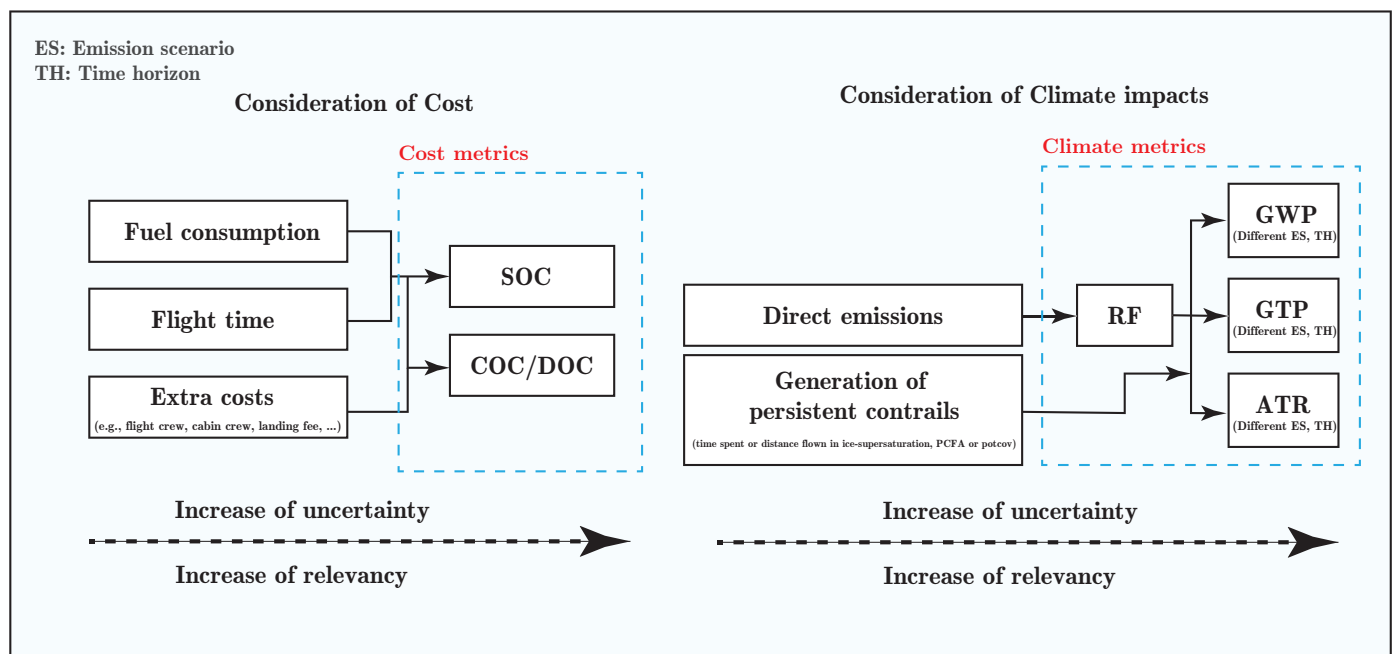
ES: Emission scenario
TH: Time horizon

Consideration of Cost

Cost metrics

Fuel consumption

Flight time

Extra costs
(e.g., flight crew, cabin crew, landing fee, ...)

SOC

COC/DOC

Increase of uncertainty

Increase of relevancy

Consideration of Climate impacts

Climate metrics

Direct emissions

Generation of persistent contrails
(time spent or distance flown in ice-supersaturation, PCFA or potcov)

RF

GWP
(Different ES, TH)

GTP
(Different ES, TH)

ATR
(Different ES, TH)

Increase of uncertainty

Increase of relevancy